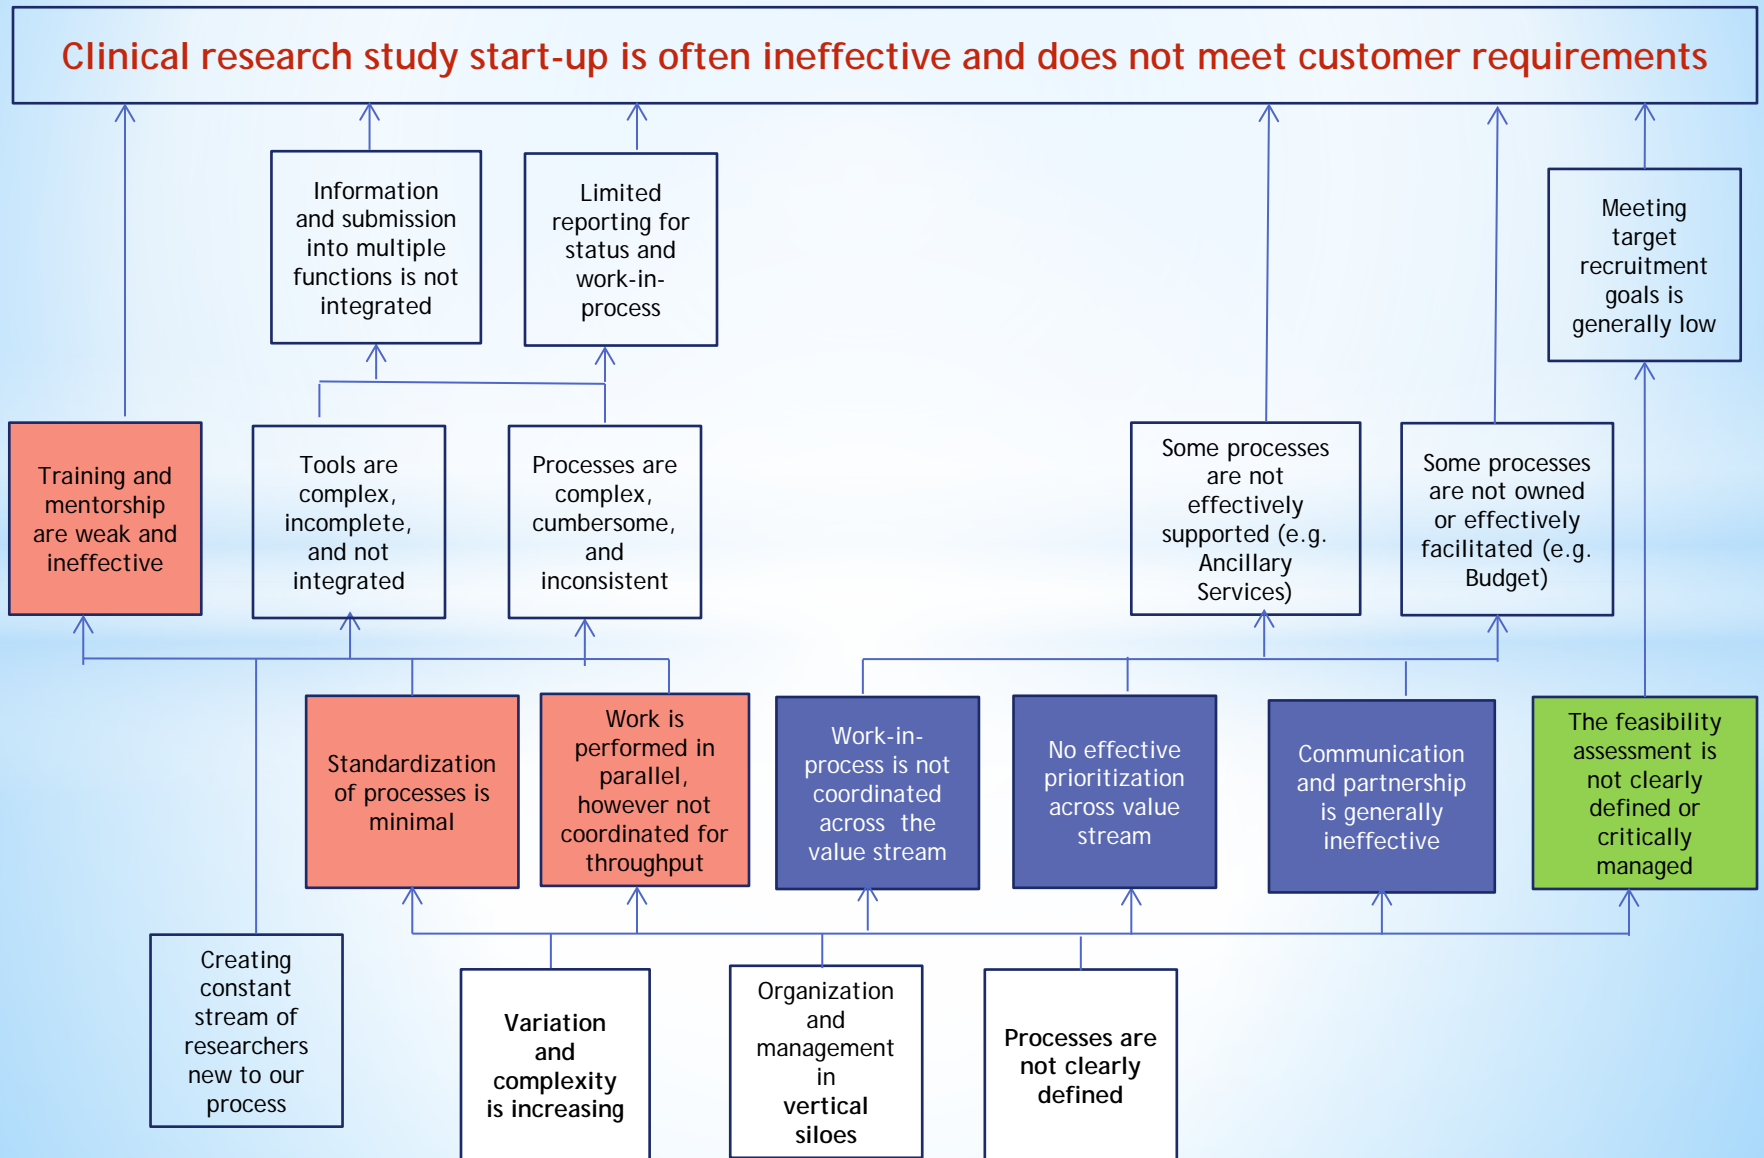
Clinical research study start-up is often ineffective and does not meet customer requirements

Information and submission into multiple functions is not integrated

Limited reporting for status and work-in-process

Meeting target recruitment goals is generally low

Training and mentorship are weak and ineffective

Tools are complex, incomplete, and not integrated

Processes are complex, cumbersome, and inconsistent

Some processes are not effectively supported (e.g. Ancillary Services)

Some processes are not owned or effectively facilitated (e.g. Budget)

Standardization of processes is minimal

Work is performed in parallel, however not coordinated for throughput

Work-in-process is not coordinated across the value stream

No effective prioritization across value stream

Communication and partnership is generally ineffective

The feasibility assessment is not clearly defined or critically managed

Creating constant stream of researchers new to our process

Variation and complexity is increasing

Organization and management in vertical siloes

Processes are not clearly defined